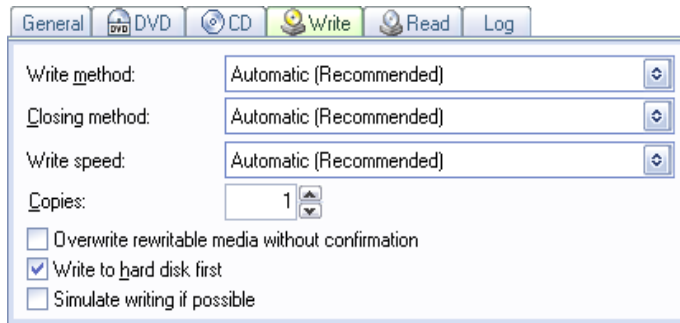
General DVD CD Write Read Log

Write method: Automatic (Recommended)

Closing method: Automatic (Recommended)

Write speed: Automatic (Recommended)

Copies: 1

Overwrite rewritable media without confirmation

Write to hard disk first

Simulate writing if possible